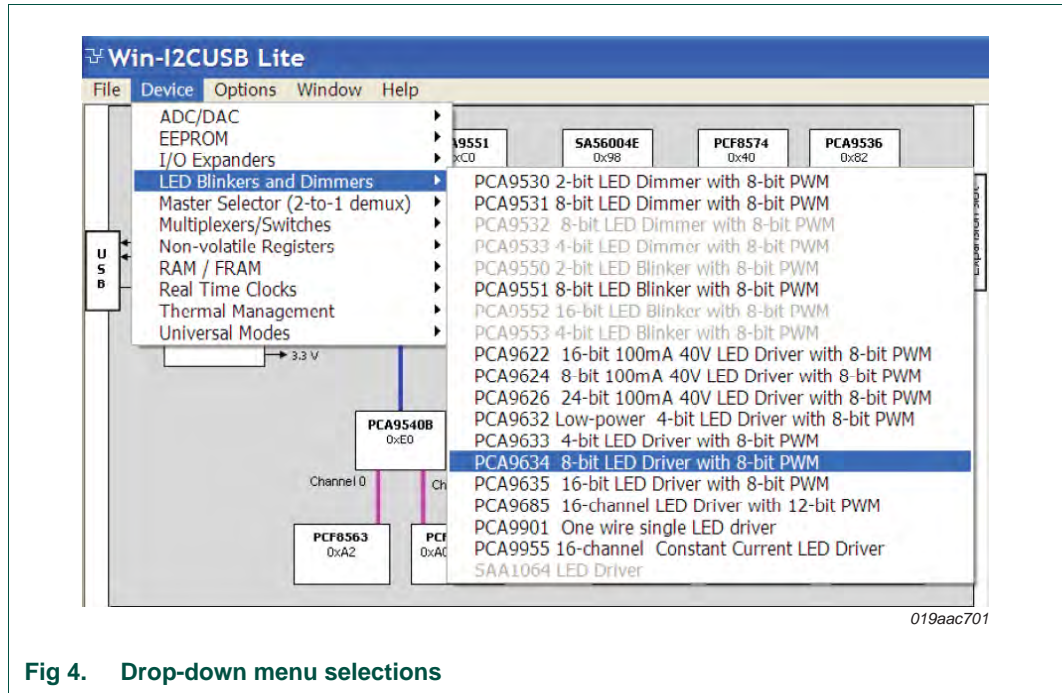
Win-I2CUSB Lite

File Device Options Window Help

ADC/DAC
EEPROM
I/O Expanders
LED Blinkers and Dimmers
Master Selector (2-to-1 demux)
Multiplexers/Switches
Non-volatile Registers
RAM / FRAM
Real Time Clocks
Thermal Management
Universal Modes

PCA9530 2-bit LED Dimmer with 8-bit PWM
PCA9531 8-bit LED Dimmer with 8-bit PWM
PCA9532 8-bit LED Dimmer with 8-bit PWM
PCA9533 4-bit LED Dimmer with 8-bit PWM
PCA9550 2-bit LED Blinker with 8-bit PWM
PCA9551 8-bit LED Blinker with 8-bit PWM
PCA9552 16-bit LED Blinker with 8-bit PWM
PCA9553 4-bit LED Blinker with 8-bit PWM
PCA9622 16-bit 100mA 40V LED Driver with 8-bit PWM
PCA9624 8-bit 100mA 40V LED Driver with 8-bit PWM
PCA9626 24-bit 100mA 40V LED Driver with 8-bit PWM
PCA9632 Low-power 4-bit LED Driver with 8-bit PWM
PCA9633 4-bit LED Driver with 8-bit PWM
PCA9634 8-bit LED Driver with 8-bit PWM
PCA9635 16-bit LED Driver with 8-bit PWM
PCA9685 16-channel LED Driver with 12-bit PWM
PCA9901 One wire single LED driver
PCA9955 16-channel Constant Current LED Driver
SAA1064 LED Driver

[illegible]9551
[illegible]xC0
SA56004E
0x98
PCF8574
0x40
PCA9536
0x82
Expansion slot
U
S
B
3.3 V
PCA9540B
0xE0
Channel 0
Ch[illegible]
PCF8563
0xA2
PCF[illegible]
0xA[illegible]

019aac701

Fig 4. Drop-down menu selections